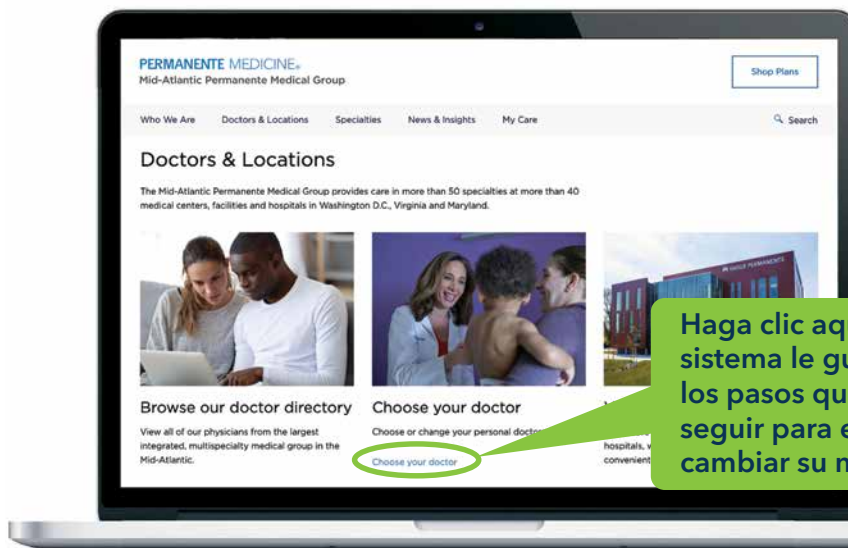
PERMANENTE MEDICINE.
Mid-Atlantic Permanente Medical Group

Shop Plans

Who We Are Doctors & Locations Specialties News & Insights My Care Search

Doctors & Locations

The Mid-Atlantic Permanente Medical Group provides care in more than 50 specialties at more than 40 medical centers, facilities and hospitals in Washington D.C., Virginia and Maryland.

Browse our doctor directory

View all of our physicians from the largest integrated, multispecialty medical group in the Mid-Atlantic.

Choose your doctor

Choose or change your personal doctor

Choose your doctor

hospitals, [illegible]
convenient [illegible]

Haga clic aq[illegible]
sistema le gu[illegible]
los pasos qu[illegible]
seguir para e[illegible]
cambiar su m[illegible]